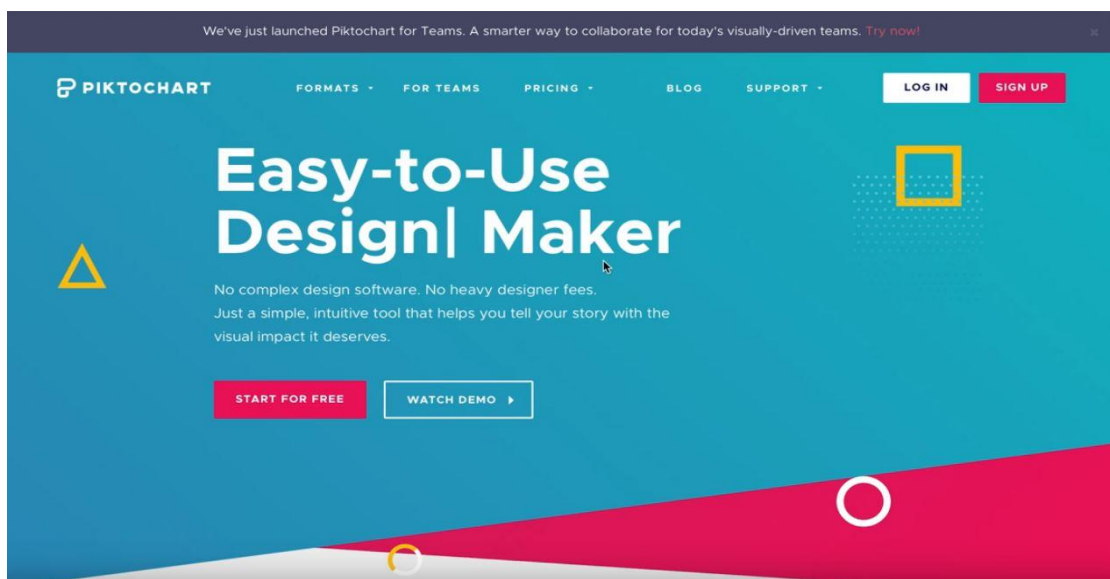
We've just launched Piktochart for Teams. A smarter way to collaborate for today's visually-driven teams. Try now!

PIKTOCHART FORMATS FOR TEAMS PRICING BLOG SUPPORT LOG IN SIGN UP

Easy-to-Use Design| Maker

No complex design software. No heavy designer fees. Just a simple, intuitive tool that helps you tell your story with the visual impact it deserves.

START FOR FREE WATCH DEMO